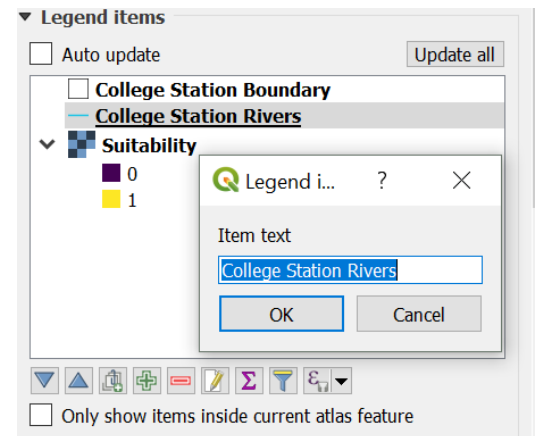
Legend items

Auto update

Update all

College Station Boundary

College Station Rivers

Suitability

0

1

Legend i...

?

Item text

College Station Rivers

OK

Cancel

Only show items inside current atlas feature